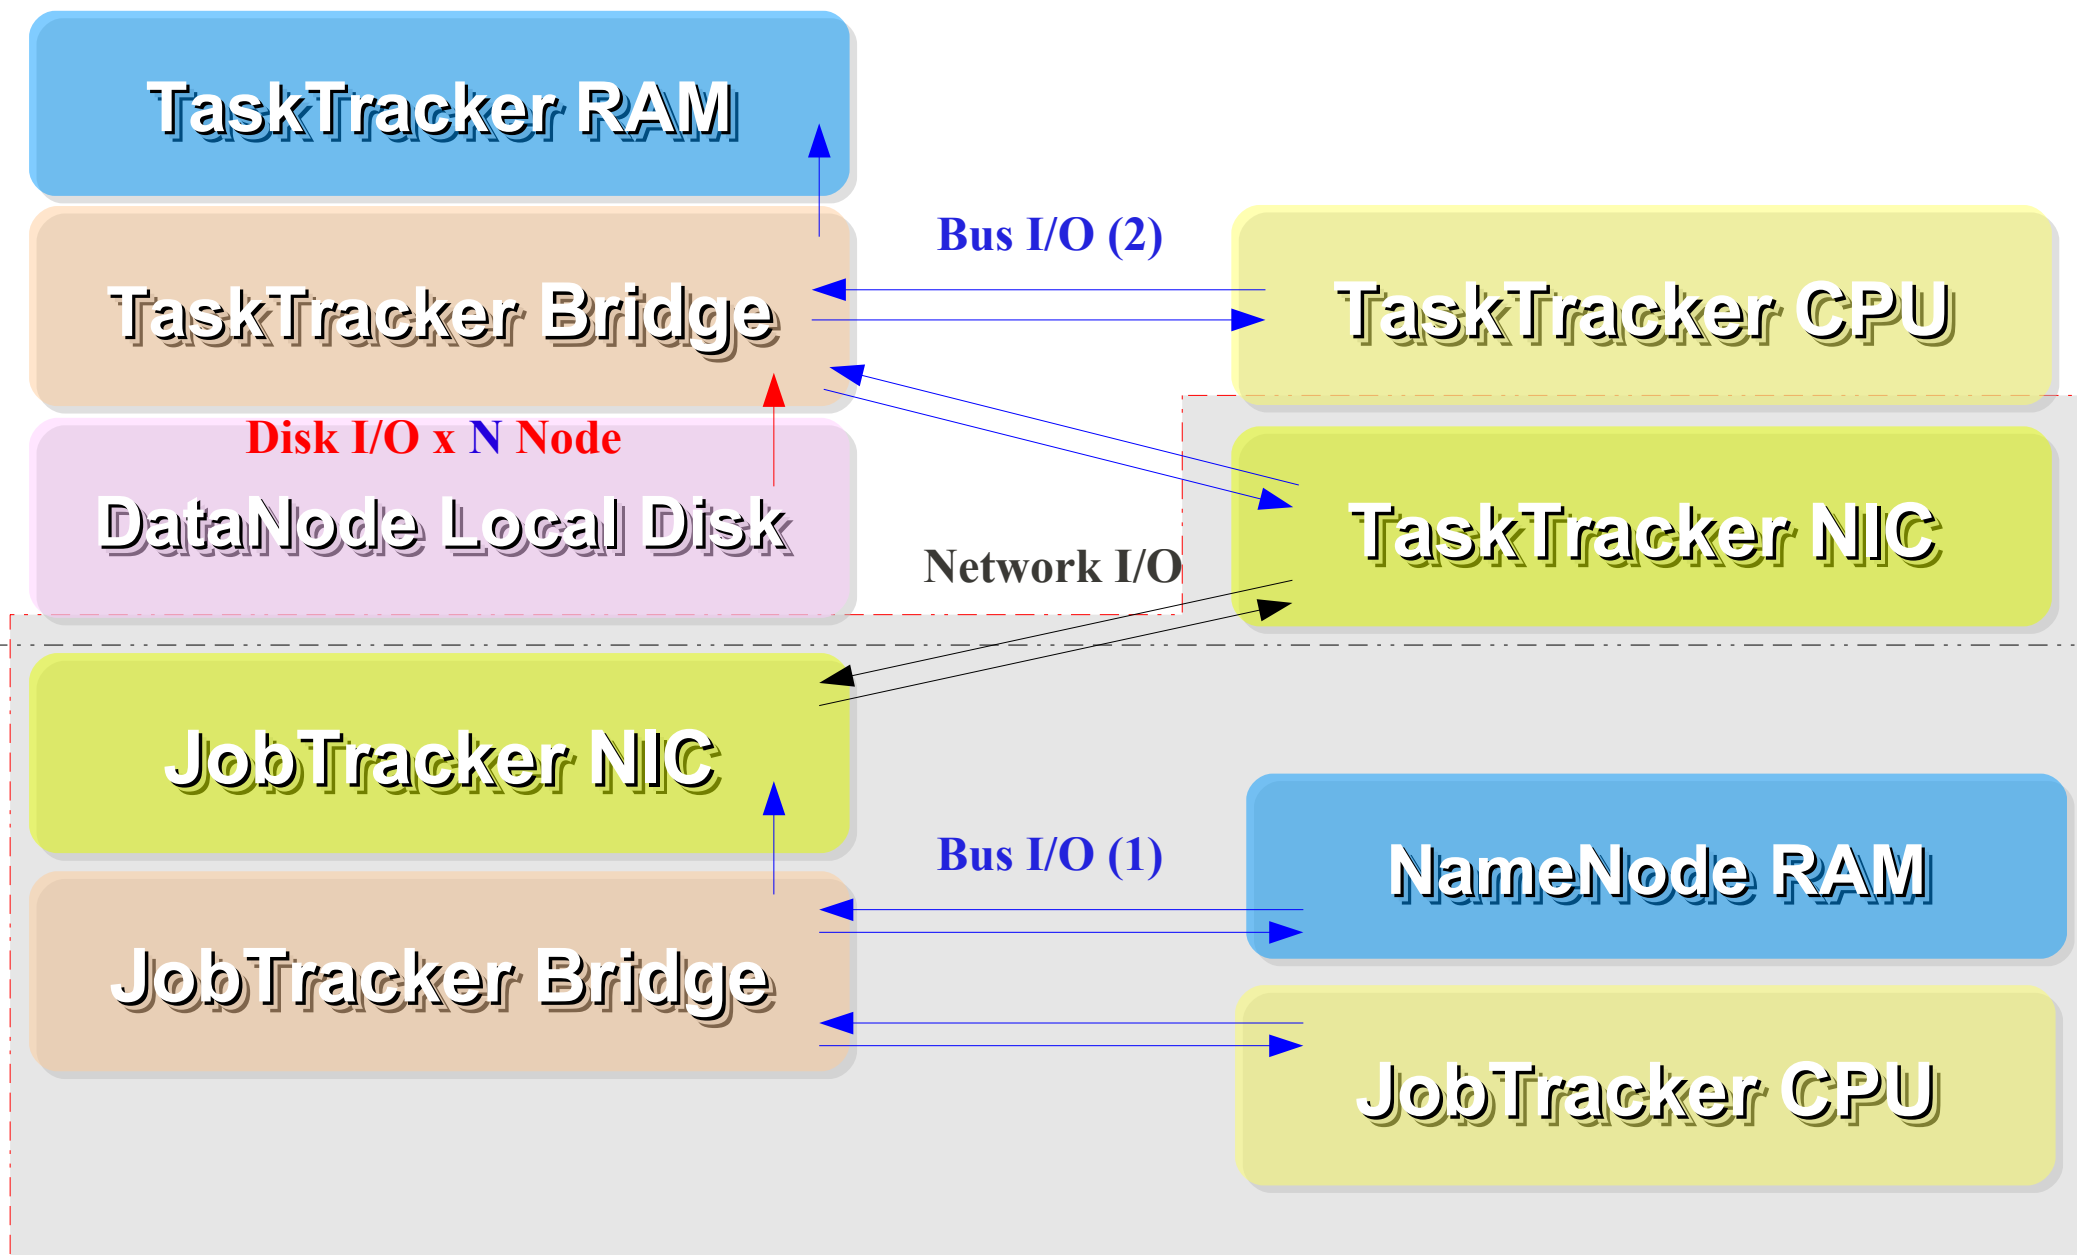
TaskTracker RAM

Bus I/O (2)

TaskTracker Bridge

TaskTracker CPU

Disk I/O x N Node

DataNode Local Disk

TaskTracker NIC

Network I/O

JobTracker NIC

Bus I/O (1)

NameNode RAM

JobTracker Bridge

JobTracker CPU